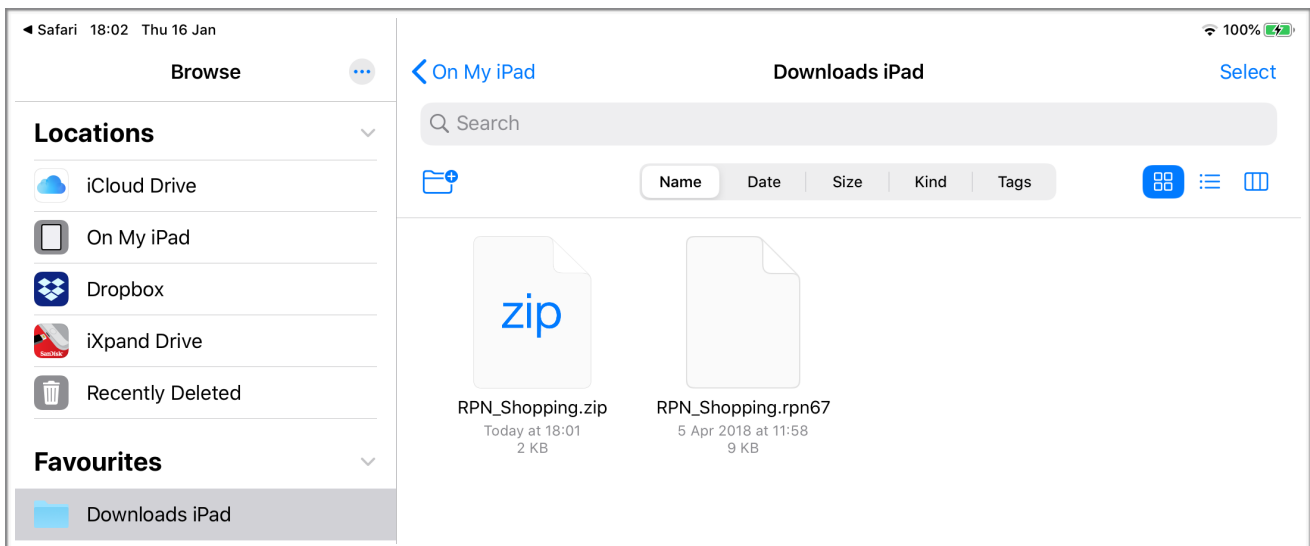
◀ Safari 18:02 Thu 16 Jan

100%

Browse

Locations

iCloud Drive

On My iPad

Dropbox

iXpand Drive

Recently Deleted

Favourites

Downloads iPad

On My iPad

Downloads iPad

Select

Search

Name | Date | Size | Kind | Tags

zip

RPN_Shopping.zip
Today at 18:01
2 KB

RPN_Shopping.rpn67
5 Apr 2018 at 11:58
9 KB